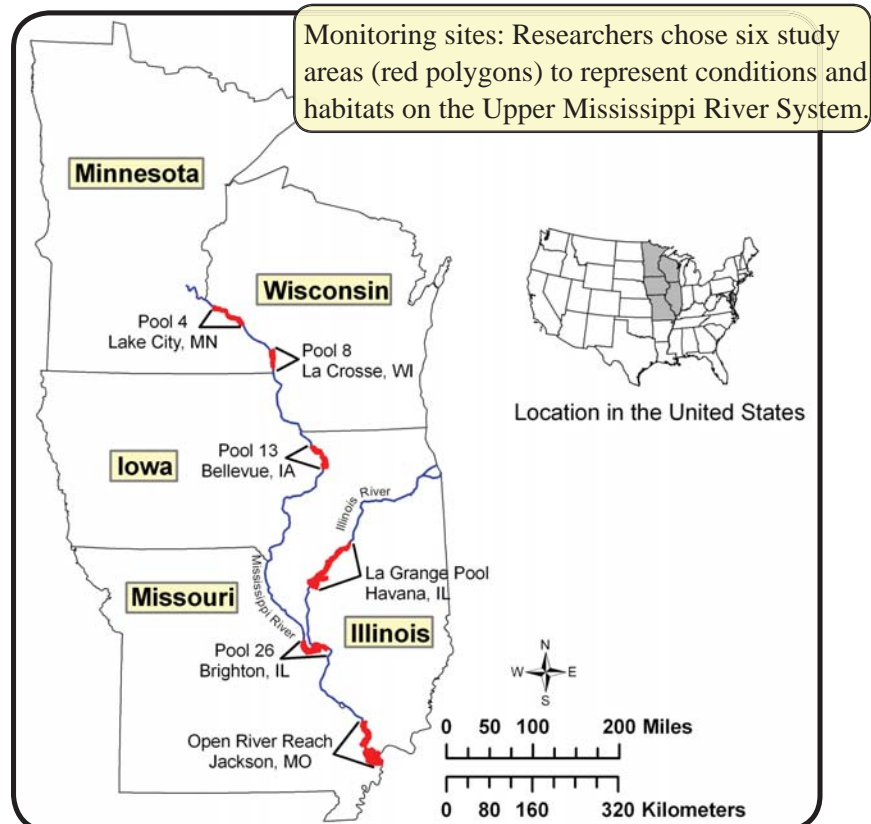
Monitoring sites: Researchers chose six study areas (red polygons) to represent conditions and habitats on the Upper Mississippi River System.

Minnesota

Wisconsin

Pool 4
Lake City, MN

Pool 8
La Crosse, WI

Location in the United States

Pool 13
Bellevue, IA

Iowa

Illinois River

Mississippi River

La Grange Pool
Havana, IL

Missouri

Illinois

Pool 26
Brighton, IL

N
W
E
S

0 50 100 200 Miles

Open River Reach
Jackson, MO

0 80 160 320 Kilometers